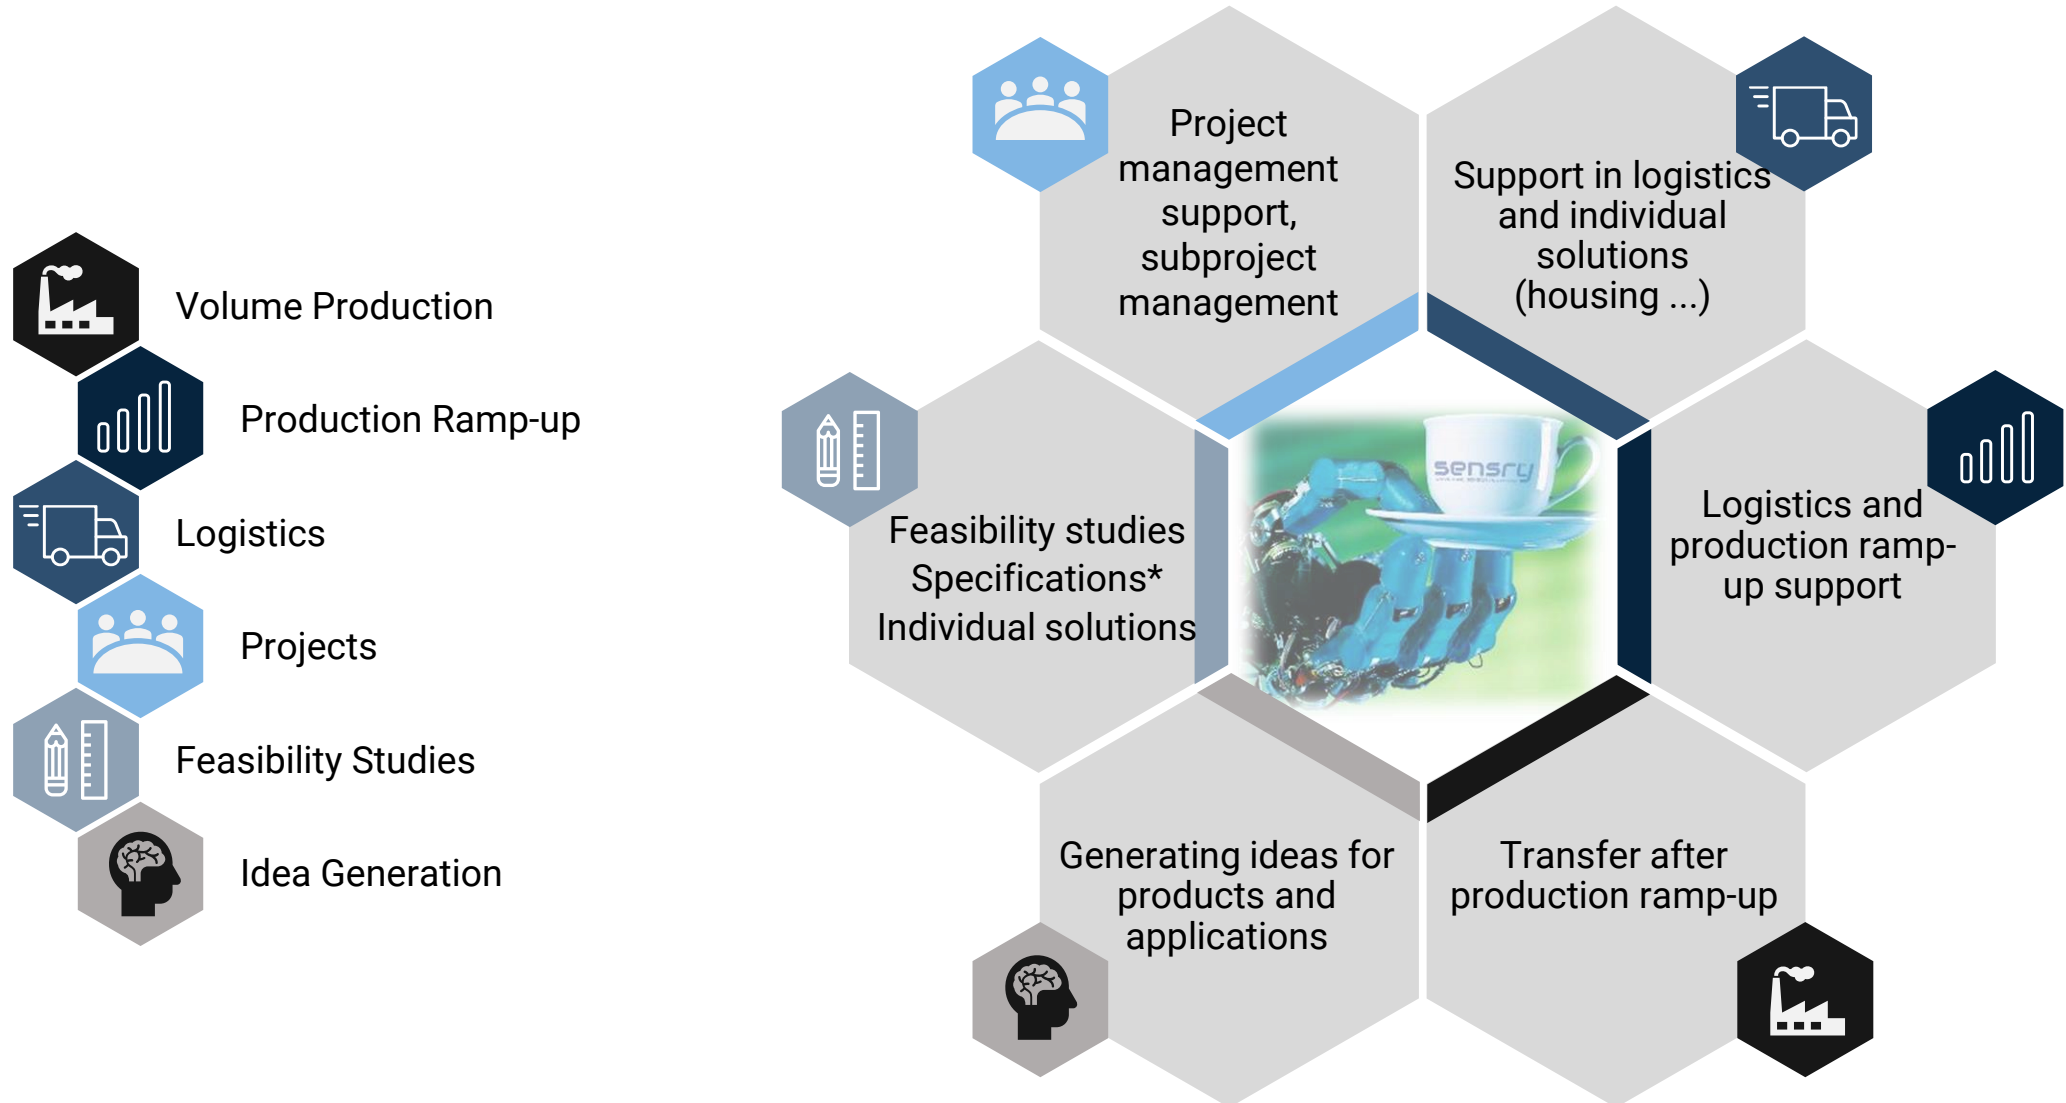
Volume Production

Production Ramp-up

Logistics

Projects

Feasibility Studies

Idea Generation

Project management support, subproject management

Support in logistics and individual solutions (housing ...)

Feasibility studies
Specifications*
Individual solutions

sensry

Logistics and production ramp-up support

Generating ideas for products and applications

Transfer after production ramp-up